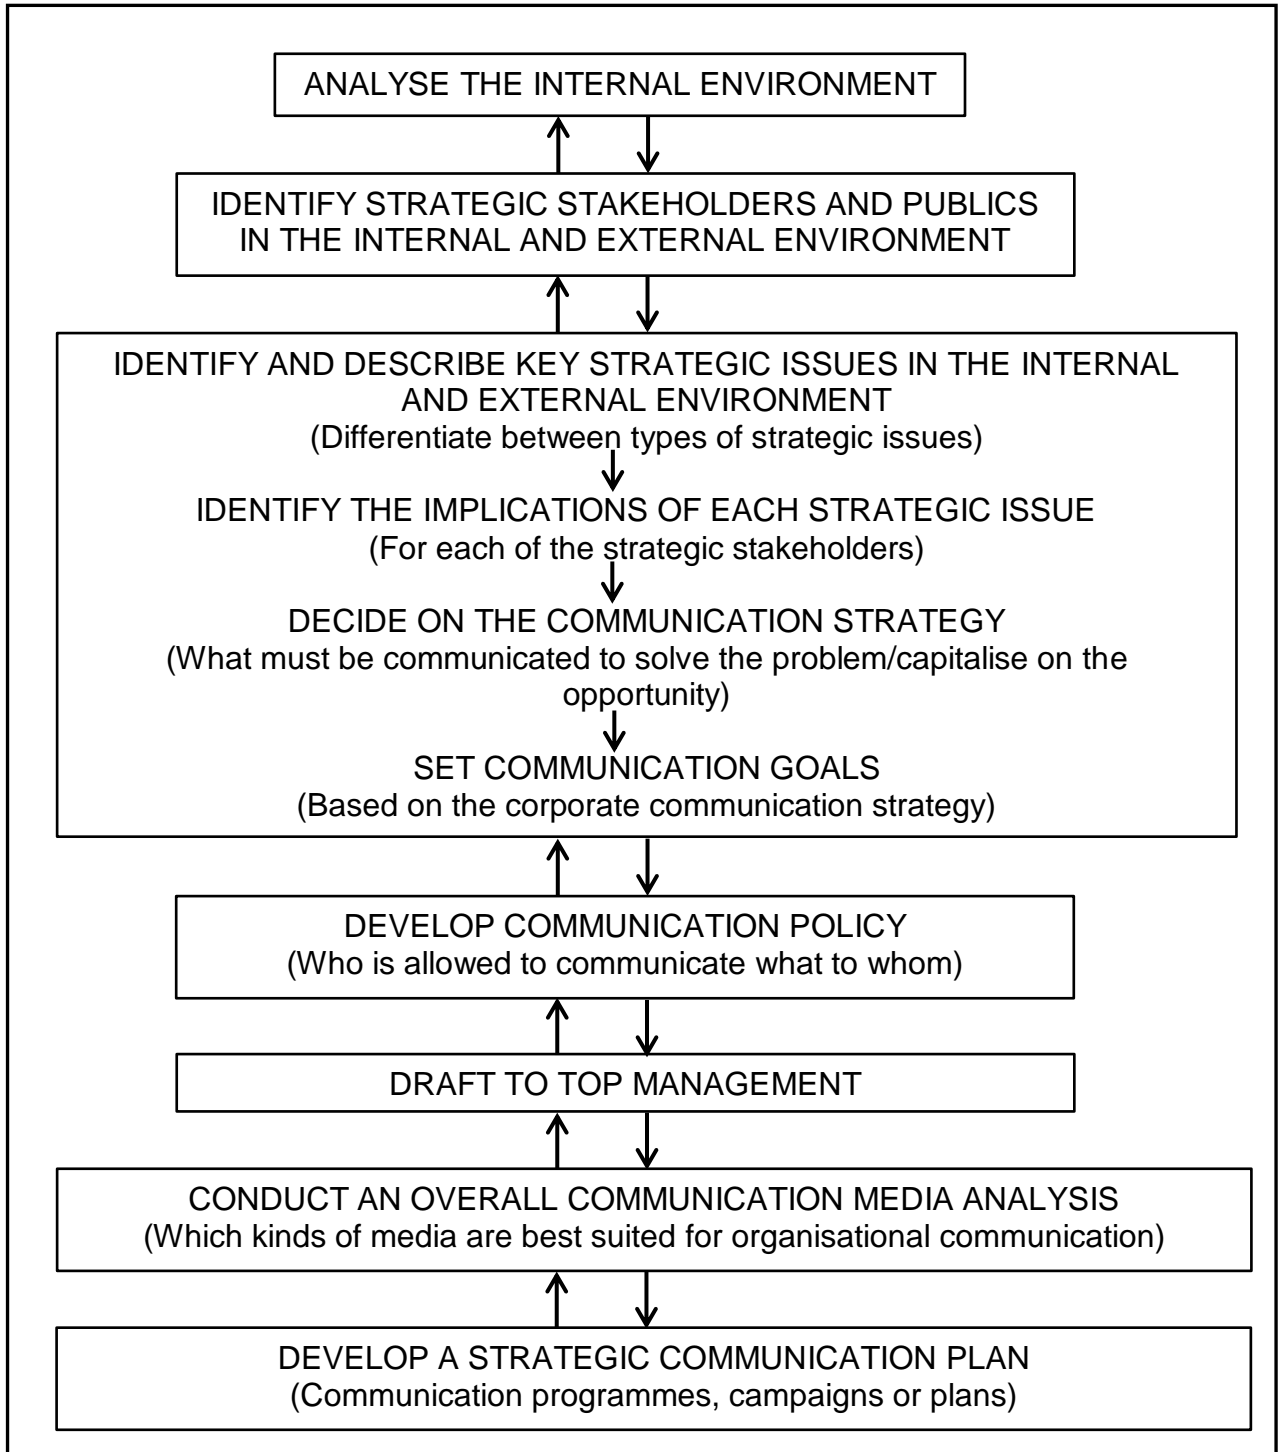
ANALYSE THE INTERNAL ENVIRONMENT

IDENTIFY STRATEGIC STAKEHOLDERS AND PUBLICS IN THE INTERNAL AND EXTERNAL ENVIRONMENT

IDENTIFY AND DESCRIBE KEY STRATEGIC ISSUES IN THE INTERNAL AND EXTERNAL ENVIRONMENT
(Differentiate between types of strategic issues)

IDENTIFY THE IMPLICATIONS OF EACH STRATEGIC ISSUE
(For each of the strategic stakeholders)

DECIDE ON THE COMMUNICATION STRATEGY
(What must be communicated to solve the problem/capitalise on the opportunity)

SET COMMUNICATION GOALS
(Based on the corporate communication strategy)

DEVELOP COMMUNICATION POLICY
(Who is allowed to communicate what to whom)

DRAFT TO TOP MANAGEMENT

CONDUCT AN OVERALL COMMUNICATION MEDIA ANALYSIS
(Which kinds of media are best suited for organisational communication)

DEVELOP A STRATEGIC COMMUNICATION PLAN
(Communication programmes, campaigns or plans)